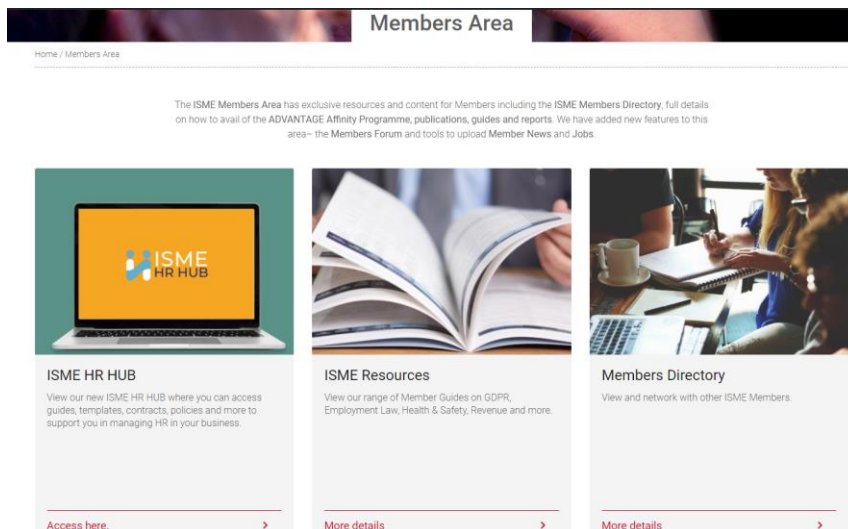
Members Area

Home / Members Area

The ISME Members Area has exclusive resources and content for Members including the ISME Members Directory, full details on how to avail of the ADVANTAGE Affinity Programme, publications, guides and reports. We have added new features to this area– the Members Forum and tools to upload Member News and Jobs.

ISME HR HUB

ISME HR HUB

View our new ISME HR HUB where you can access guides, templates, contracts, policies and more to support you in managing HR in your business.

Access here. ›

ISME Resources

View our range of Member Guides on GDPR, Employment Law, Health & Safety, Revenue and more.

More details ›

Members Directory

View and network with other ISME Members.

More details ›